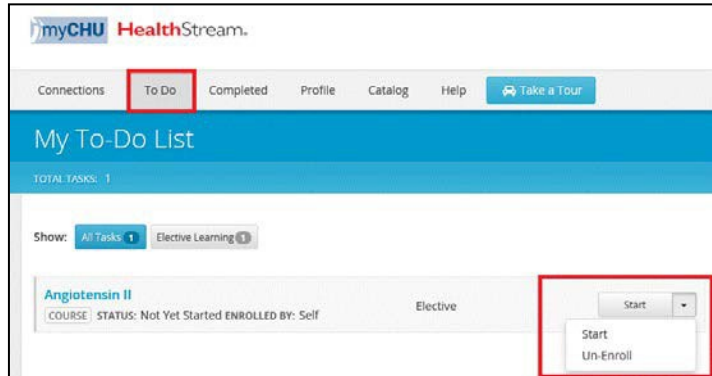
myCHU HealthStream.

Connections To Do Completed Profile Catalog Help Take a Tour

My To-Do List

TOTAL TASKS: 1

Show: All Tasks 1 Elective Learning 1

Angiotensin II
COURSE STATUS: Not Yet Started ENROLLED BY: Self

Elective

Start

Start
Un-Enroll